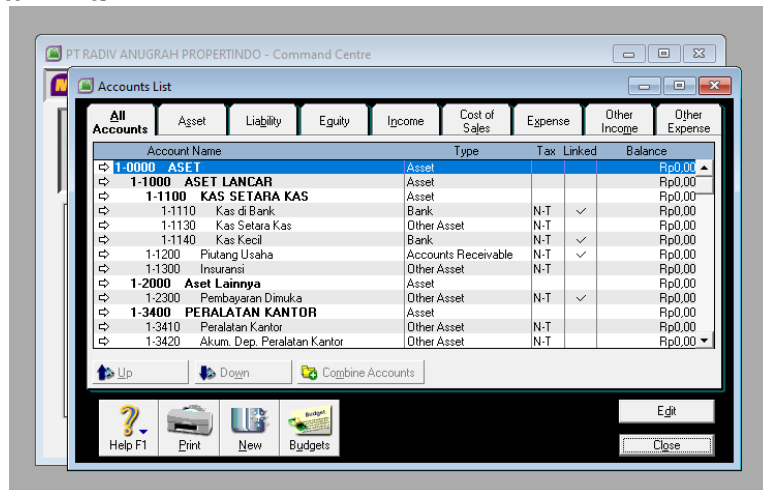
PT RADIV ANUGRAH PROPERTINDO - Command Centre

Accounts List

All Accounts | Asset | Liability | Equity | Income | Cost of Sales | Expense | Other Income | Other Expense

| Account Name | Type | Tax | Linked | Balance |
|---|---|---|---|---|
| 1-0000 ASET | Asset | | | Rp0,00 |
| 1-1000 ASET LANCAR | Asset | | | Rp0,00 |
| 1-1100 KAS SETARA KAS | Asset | | | Rp0,00 |
| 1-1110 Kas di Bank | Bank | N-T | ✓ | Rp0,00 |
| 1-1130 Kas Setara Kas | Other Asset | N-T | | Rp0,00 |
| 1-1140 Kas Kecil | Bank | N-T | ✓ | Rp0,00 |
| 1-1200 Piutang Usaha | Accounts Receivable | N-T | ✓ | Rp0,00 |
| 1-1300 Insuransi | Other Asset | N-T | | Rp0,00 |
| 1-2000 Aset Lainnya | Asset | | | Rp0,00 |
| 1-2300 Pembayaran Dimuka | Other Asset | N-T | ✓ | Rp0,00 |
| 1-3400 PERALATAN KANTOR | Asset | | | Rp0,00 |
| 1-3410 Peralatan Kantor | Other Asset | N-T | | Rp0,00 |
| 1-3420 Akum. Dep. Peralatan Kantor | Other Asset | N-T | | Rp0,00 |

Up | Down | Combine Accounts

Help F1 | Print | New | Budgets

Edit

Close